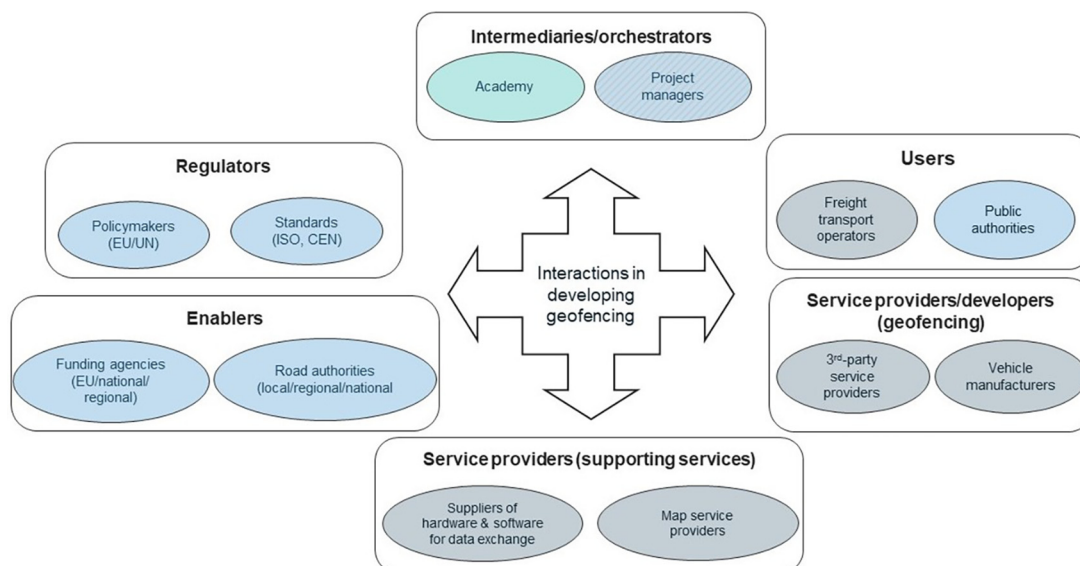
Intermediaries/orchestrators

Academy

Project managers

Regulators

Policymakers (EU/UN)

Standards (ISO, CEN)

Users

Freight transport operators

Public authorities

Interactions in developing geofencing

Enablers

Funding agencies (EU/national/ regional)

Road authorities (local/regional/national

Service providers/developers (geofencing)

3$^{rd}$-party service providers

Vehicle manufacturers

Service providers (supporting services)

Suppliers of hardware & software for data exchange

Map service providers